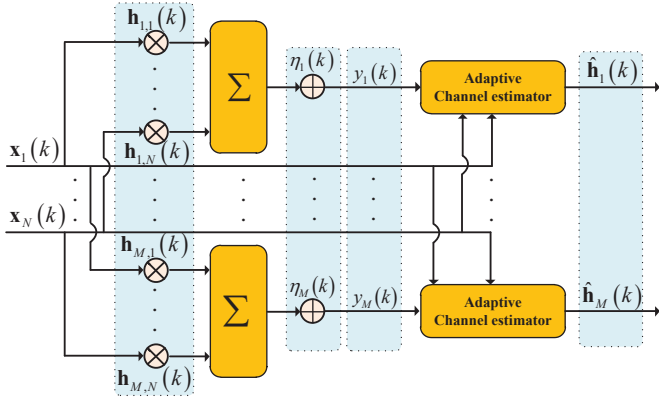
$\mathbf{h}_{1,1}(k)$

$\sum$

$\eta_1(k)$

$y_1(k)$

Adaptive Channel estimator

$\hat{\mathbf{h}}_1(k)$

$\mathbf{x}_1(k)$

$\mathbf{h}_{1,N}(k)$

$\mathbf{x}_N(k)$

$\mathbf{h}_{M,1}(k)$

$\sum$

$\eta_M(k)$

$y_M(k)$

Adaptive Channel estimator

$\hat{\mathbf{h}}_M(k)$

$\mathbf{h}_{M,N}(k)$